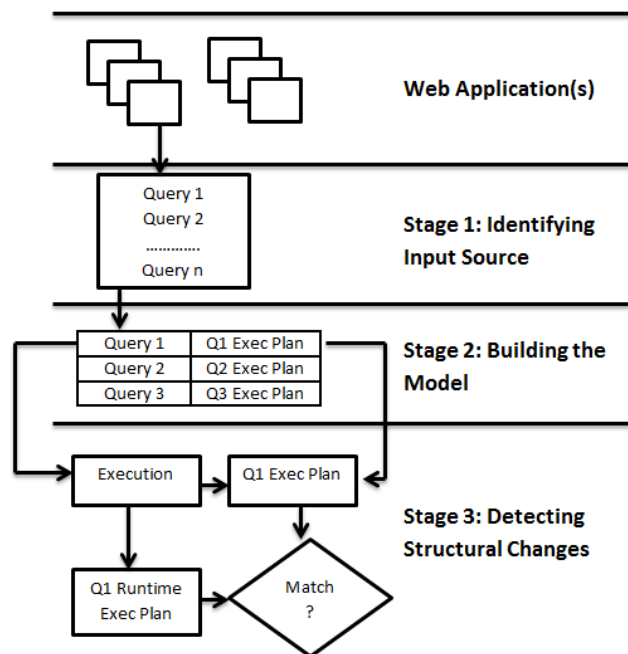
Web Application(s)

Query 1
Query 2
............
Query n

Stage 1: Identifying Input Source

| Query 1 | Q1 Exec Plan |
|---|---|
| Query 2 | Q2 Exec Plan |
| Query 3 | Q3 Exec Plan |

Stage 2: Building the Model

Execution

Q1 Exec Plan

Stage 3: Detecting Structural Changes

Q1 Runtime Exec Plan

Match ?